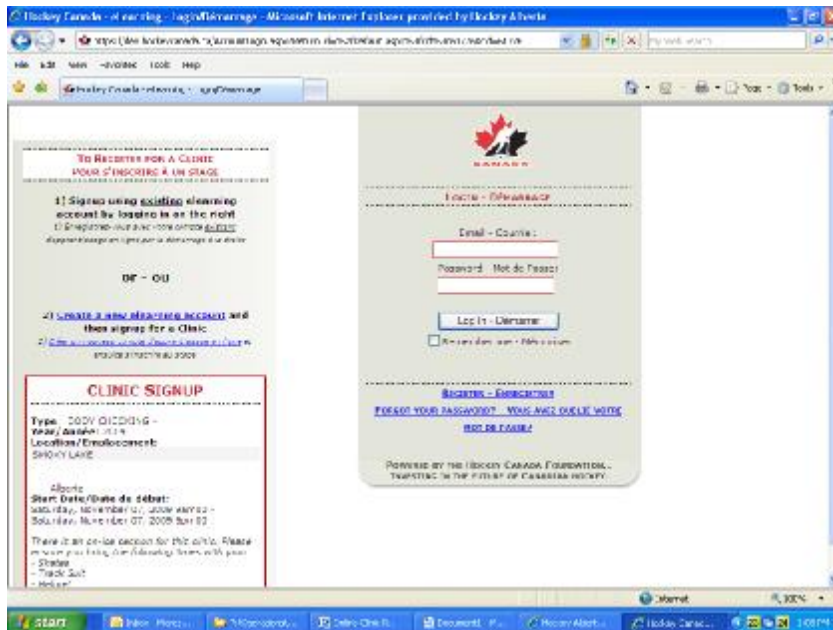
Hockey Canada - eLearning - Login/Démarrage - Microsoft Internet Explorer provided by Hockey Alberta

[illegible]

File Edit View Favorites Tools Help

Hockey Canada eLearning - Login/Démarrage

Page ▾ Tools ▾

TO REGISTER FOR A CLINIC
POUR S'INSCRIRE À UN STAGE

1) Signup using existing elearning account by logging in on the right
1) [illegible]

or - ou

2) Create a new elearning account and then signup for a Clinic
2) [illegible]

CLINIC SIGNUP

Type: BODY CHECKING -
Year/Année: 2009
Location/Emplacement:
SMOKY LAKE

Alberta
Start Date/Date de début:
Saturday, November 07, 2009 09:00 -
Saturday, November 07, 2009 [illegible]

There is an on-ice session for this clinic. Please ensure you bring the following items with you:
- Skates
- Track Suit
- Helmet

CANADA

LOGIN - DÉMARRAGE

Email - Courriel:

Password - Mot de Passe:

Log In - Démarrer

Remember me - Mémoriser

REGISTER - ENREGISTRER

FORGOT YOUR PASSWORD? - VOUS AVEZ OUBLIÉ VOTRE MOT DE PASSE?

POWERED BY THE HOCKEY CANADA FOUNDATION...
INVESTING IN THE FUTURE OF CANADIAN HOCKEY

Internet

100%

start

Inbox - Micro...

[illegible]

Online Clinic R...

Document1 - M...

Hockey Albert...

Hockey Canad...

1:08 PM